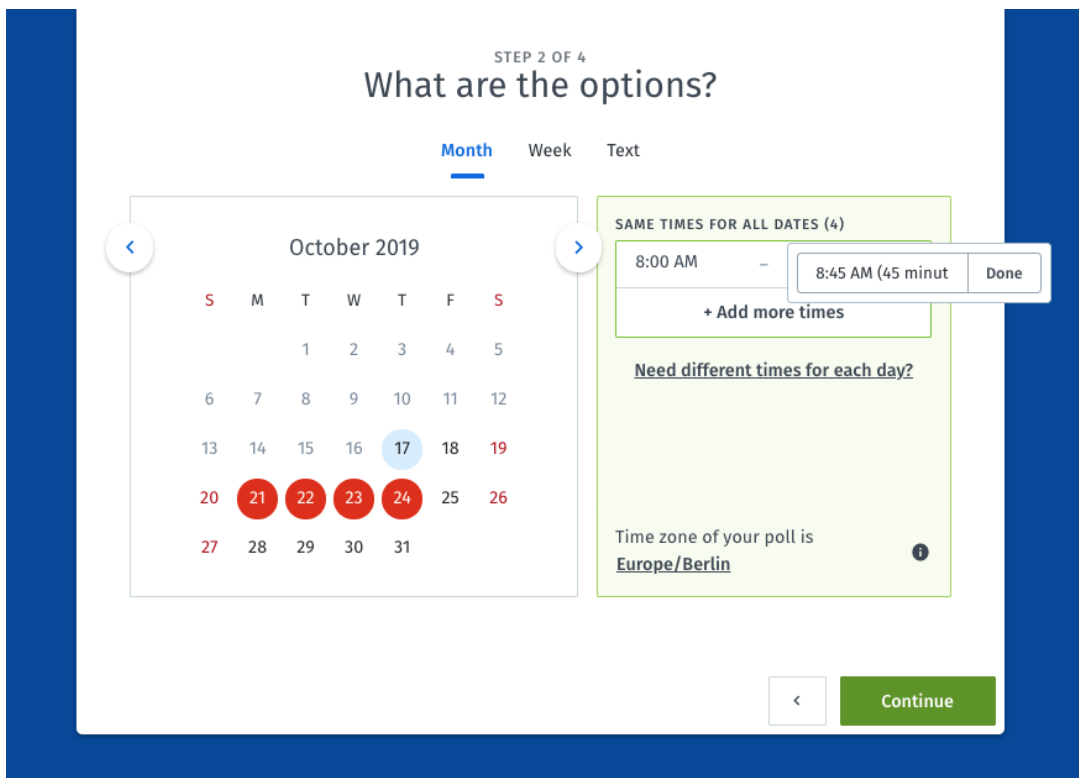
STEP 2 OF 4
What are the options?

Month Week Text

October 2019

| S | M | T | W | T | F | S |
|---|---|---|---|---|---|---|
| | | 1 | 2 | 3 | 4 | 5 |
| 6 | 7 | 8 | 9 | 10 | 11 | 12 |
| 13 | 14 | 15 | 16 | 17 | 18 | 19 |
| 20 | 21 | 22 | 23 | 24 | 25 | 26 |
| 27 | 28 | 29 | 30 | 31 | | |

SAME TIMES FOR ALL DATES (4)

8:00 AM –

8:45 AM (45 minut

Done

+ Add more times

Need different times for each day?

Time zone of your poll is Europe/Berlin

Continue